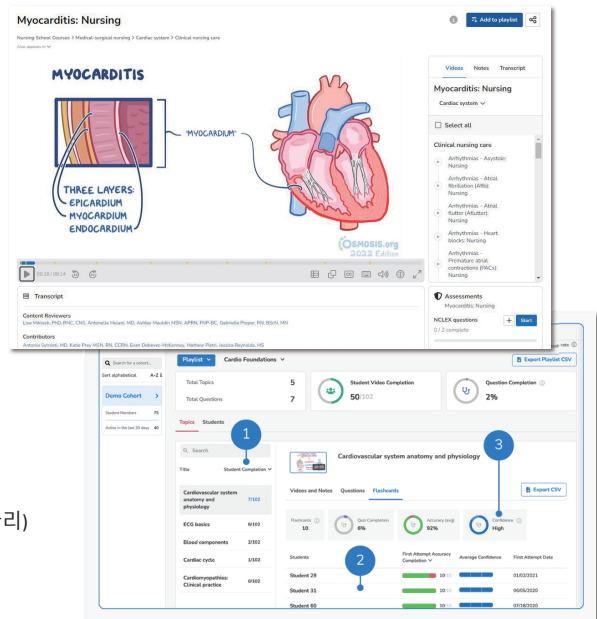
Myocarditis: Nursing

Add to playlist

Nursing School Courses > Medical-surgical nursing > Cardiac system > Clinical nursing care

Also appears in

MYOCARDITIS

"MYOCARDIUM"

THREE LAYERS:
EPICARDIUM
MYOCARDIUM
ENDOCARDIUM

OSMOSIS.org
2022 Edition

00:15 / 00:14

Videos Notes Transcript

Myocarditis: Nursing

Cardiac system

Select all

Clinical nursing care

Arrhythmias - Asystole: Nursing

Arrhythmias - Atrial fibrillation (Afib): Nursing

Arrhythmias - Atrial flutter (Aflutter): Nursing

Arrhythmias - Heart blocks: Nursing

Arrhythmias - Premature atrial contractions (PACs): Nursing

Transcript

Content Reviewers
Lisa Miklush, PhD, RNC, CNS, Antonella Melani, MD, Ashley Mauldin MSN, APRN, FNP-BC, Gabrielle Proper, RN, BScN, MN

Contributors
Antonia Syrnioti, MD, Katie Prey MSN, RN, CCRN, Evan Debevec-McKenney, Matthew Platt, Jessica Reynolds, MS

Assessments
Myocarditis: Nursing

NCLEX questions
0 / 2 complete

Start

Search for a cohort...

Sort alphabetical A-Z

Demo Cohort

Student Members 75

Active in the last 30 days 40

Playlist

Cardio Foundations

Export Playlist CSV

Total Topics 5

Total Questions 7

Student Video Completion
50/102

Question Completion
2%

Topics Students

1

Search

Title Student Completion

Cardiovascular system anatomy and physiology 7/102

ECG basics 6/102

Blood components 3/102

Cardiac cycle 1/102

Cardiomyopathies: Clinical practice 0/102

Cardiovascular system anatomy and physiology

3

Videos and Notes Questions Flashcards

Export CSV

Flashcards 10

Quiz Completion 0%

Accuracy (avg) 92%

Confidence High

2

Students

First Attempt Accuracy Completion

Average Confidence

First Attempt Date

Student 29 10/10 01/02/2021

Student 31 10/10 06/05/2020

Student 60 10/10 07/18/2020

리)